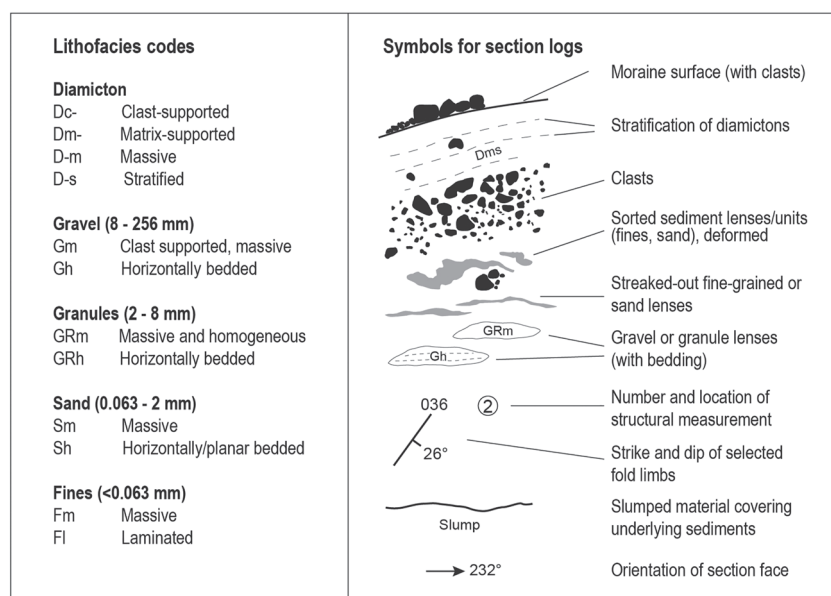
Lithofacies codes

Diamicton
Dc- Clast-supported
Dm- Matrix-supported
D-m Massive
D-s Stratified

Gravel (8 - 256 mm)
Gm Clast supported, massive
Gh Horizontally bedded

Granules (2 - 8 mm)
GRm Massive and homogeneous
GRh Horizontally bedded

Sand (0.063 - 2 mm)
Sm Massive
Sh Horizontally/planar bedded

Fines (<0.063 mm)
Fm Massive
Fl Laminated

Symbols for section logs

Moraine surface (with clasts)

Dms

Stratification of diamictons

Clasts

Sorted sediment lenses/units (fines, sand), deformed

Streaked-out fine-grained or sand lenses

GRm

Gh

Gravel or granule lenses (with bedding)

036 ②

Number and location of structural measurement

26°

Strike and dip of selected fold limbs

Slump

Slumped material covering underlying sediments

232°

Orientation of section face